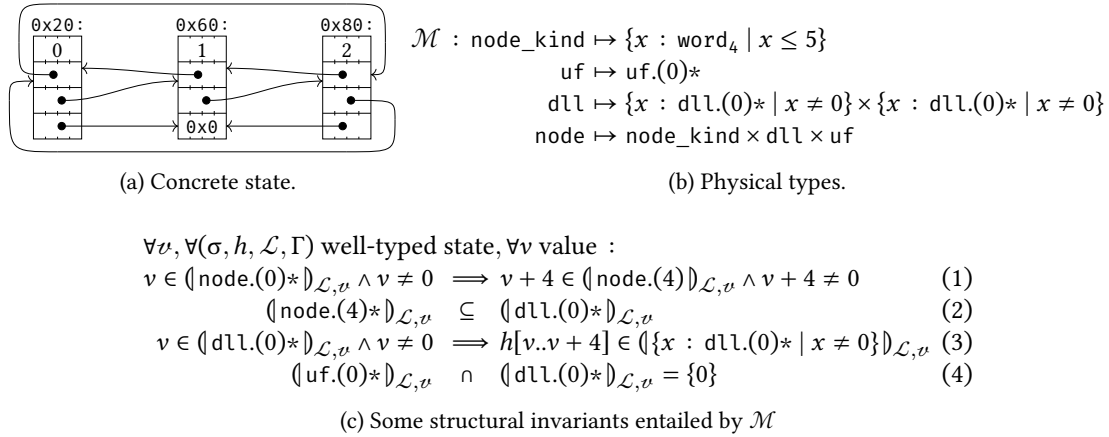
0x20:
0
0x60:
1
0x0
0x80:
2

(a) Concrete state.

$\mathcal{M}$ : node_kind $\mapsto \{x : \text{word}_4 \mid x \leq 5\}$
uf $\mapsto$ uf.(0)$*$
dll $\mapsto \{x : \text{dll.(0)}* \mid x \neq 0\} \times \{x : \text{dll.(0)}* \mid x \neq 0\}$
node $\mapsto$ node_kind $\times$ dll $\times$ uf

(b) Physical types.

$\forall \upsilon, \forall(\sigma, h, \mathcal{L}, \Gamma)$ well-typed state, $\forall \nu$ value :

$\nu \in (\!|\text{node.(0)}*|\!)_{\mathcal{L},\upsilon} \wedge \nu \neq 0 \implies \nu + 4 \in (\!|\text{node.(4)}|\!)_{\mathcal{L},\upsilon} \wedge \nu + 4 \neq 0$ (1)

$(\!|\text{node.(4)}*|\!)_{\mathcal{L},\upsilon} \subseteq (\!|\text{dll.(0)}*|\!)_{\mathcal{L},\upsilon}$ (2)

$\nu \in (\!|\text{dll.(0)}*|\!)_{\mathcal{L},\upsilon} \wedge \nu \neq 0 \implies h[\nu..\nu + 4] \in (\!|\{x : \text{dll.(0)}* \mid x \neq 0\}|\!)_{\mathcal{L},\upsilon}$ (3)

$(\!|\text{uf.(0)}*|\!)_{\mathcal{L},\upsilon} \cap (\!|\text{dll.(0)}*|\!)_{\mathcal{L},\upsilon} = \{0\}$ (4)

(c) Some structural invariants entailed by $\mathcal{M}$